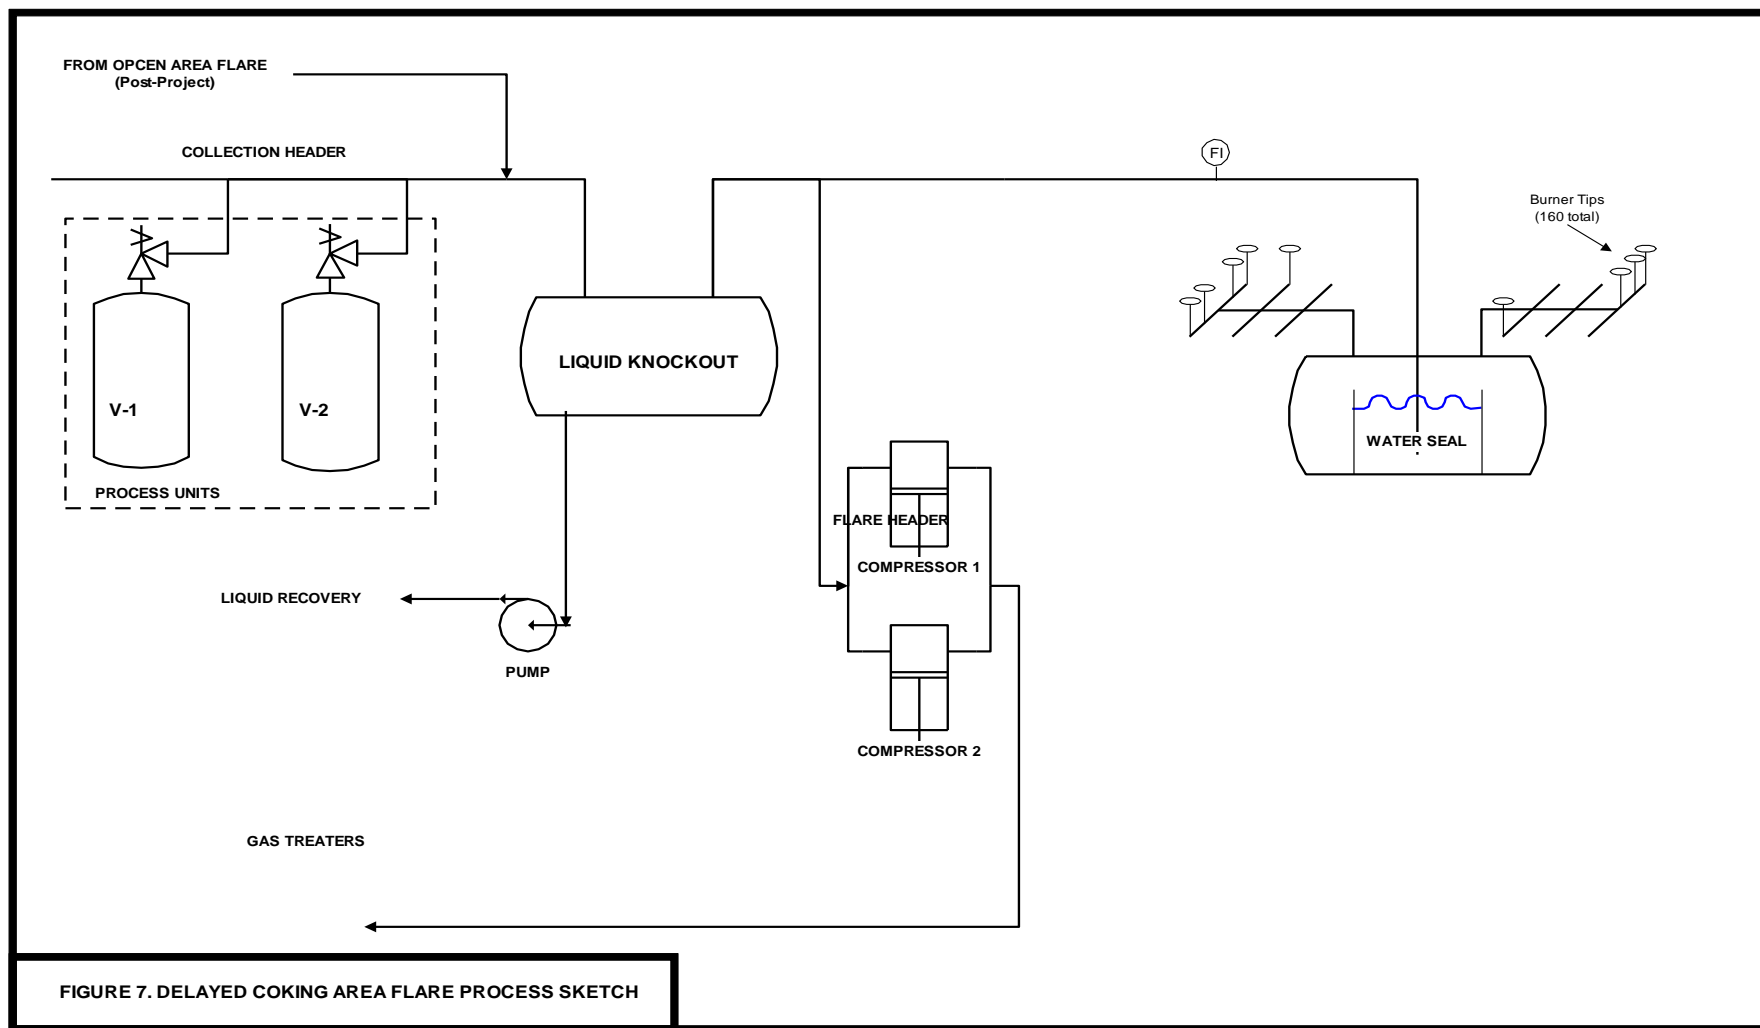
FROM OPCEN AREA FLARE
(Post-Project)

COLLECTION HEADER

FI

Burner Tips
(160 total)

V-1

V-2

PROCESS UNITS

LIQUID KNOCKOUT

WATER SEAL

FLARE HEADER

COMPRESSOR 1

LIQUID RECOVERY

PUMP

COMPRESSOR 2

GAS TREATERS

FIGURE 7. DELAYED COKING AREA FLARE PROCESS SKETCH